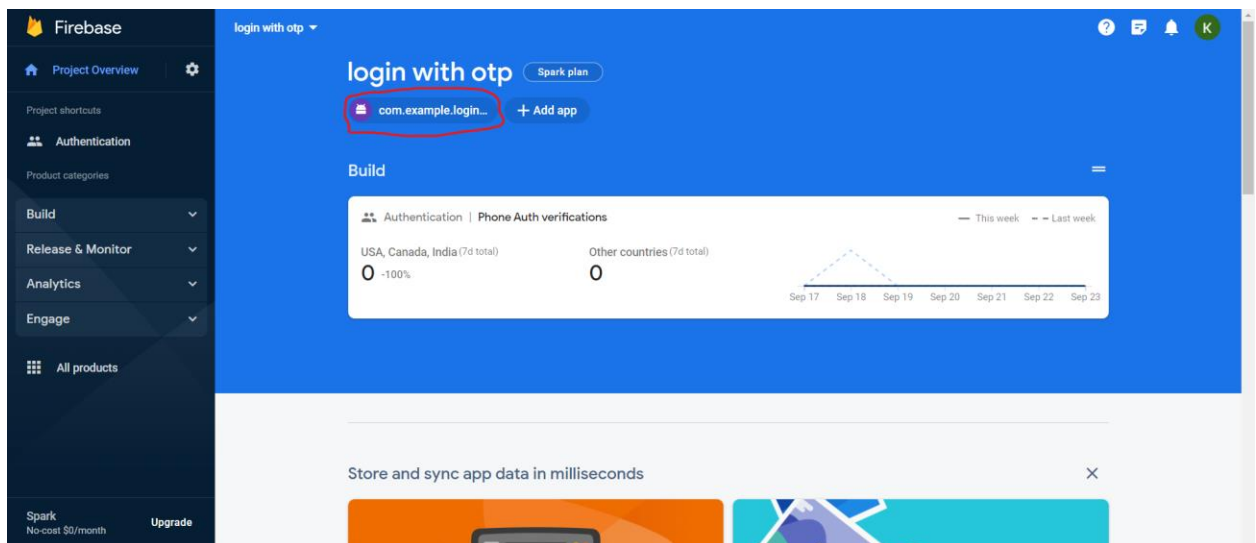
Firebase

Project Overview

Project shortcuts

Authentication

Product categories

Build

Release & Monitor

Analytics

Engage

All products

Spark
No-cost $0/month

Upgrade

login with otp

K

login with otp Spark plan

com.example.login...

+ Add app

Build

Authentication | Phone Auth verifications

— This week - - Last week

USA, Canada, India (7d total)
0 -100%

Other countries (7d total)
0

Sep 17 Sep 18 Sep 19 Sep 20 Sep 21 Sep 22 Sep 23

Store and sync app data in milliseconds

×